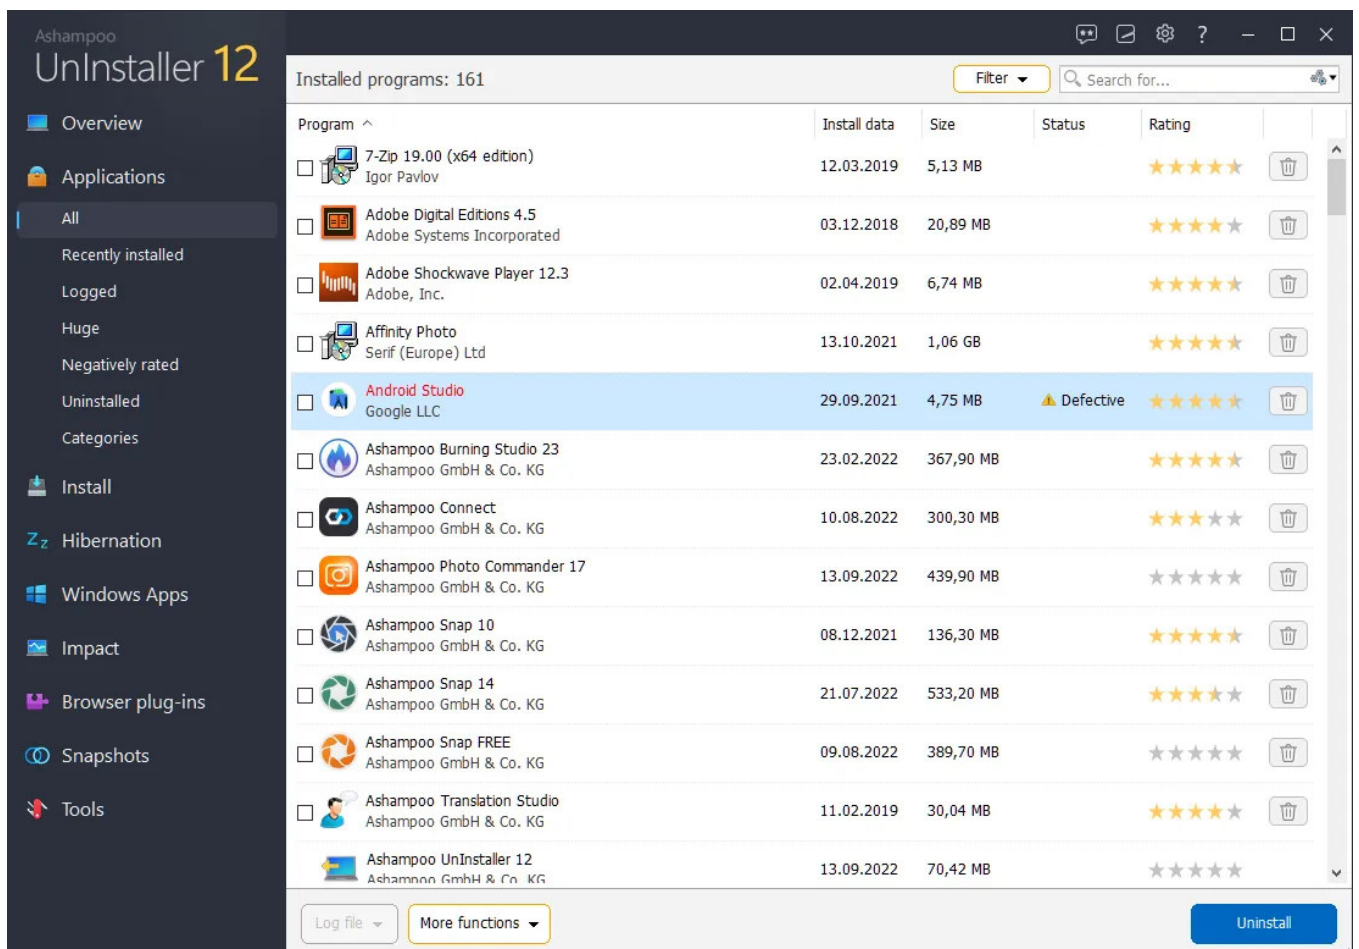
Ashampoo
UnInstaller 12

Overview
Applications
All
Recently installed
Logged
Huge
Negatively rated
Uninstalled
Categories
Install
Hibernation
Windows Apps
Impact
Browser plug-ins
Snapshots
Tools

Installed programs: 161

Filter
Search for...

| Program | Install data | Size | Status | Rating |
|---|---|---|---|---|
| 7-Zip 19.00 (x64 edition) Igor Pavlov | 12.03.2019 | 5,13 MB | | |
| Adobe Digital Editions 4.5 Adobe Systems Incorporated | 03.12.2018 | 20,89 MB | | |
| Adobe Shockwave Player 12.3 Adobe, Inc. | 02.04.2019 | 6,74 MB | | |
| Affinity Photo Serif (Europe) Ltd | 13.10.2021 | 1,06 GB | | |
| Android Studio Google LLC | 29.09.2021 | 4,75 MB | Defective | |
| Ashampoo Burning Studio 23 Ashampoo GmbH & Co. KG | 23.02.2022 | 367,90 MB | | |
| Ashampoo Connect Ashampoo GmbH & Co. KG | 10.08.2022 | 300,30 MB | | |
| Ashampoo Photo Commander 17 Ashampoo GmbH & Co. KG | 13.09.2022 | 439,90 MB | | |
| Ashampoo Snap 10 Ashampoo GmbH & Co. KG | 08.12.2021 | 136,30 MB | | |
| Ashampoo Snap 14 Ashampoo GmbH & Co. KG | 21.07.2022 | 533,20 MB | | |
| Ashampoo Snap FREE Ashampoo GmbH & Co. KG | 09.08.2022 | 389,70 MB | | |
| Ashampoo Translation Studio Ashampoo GmbH & Co. KG | 11.02.2019 | 30,04 MB | | |
| Ashampoo UnInstaller 12 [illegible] | 13.09.2022 | 70,42 MB | | |

Log file
More functions
Uninstall